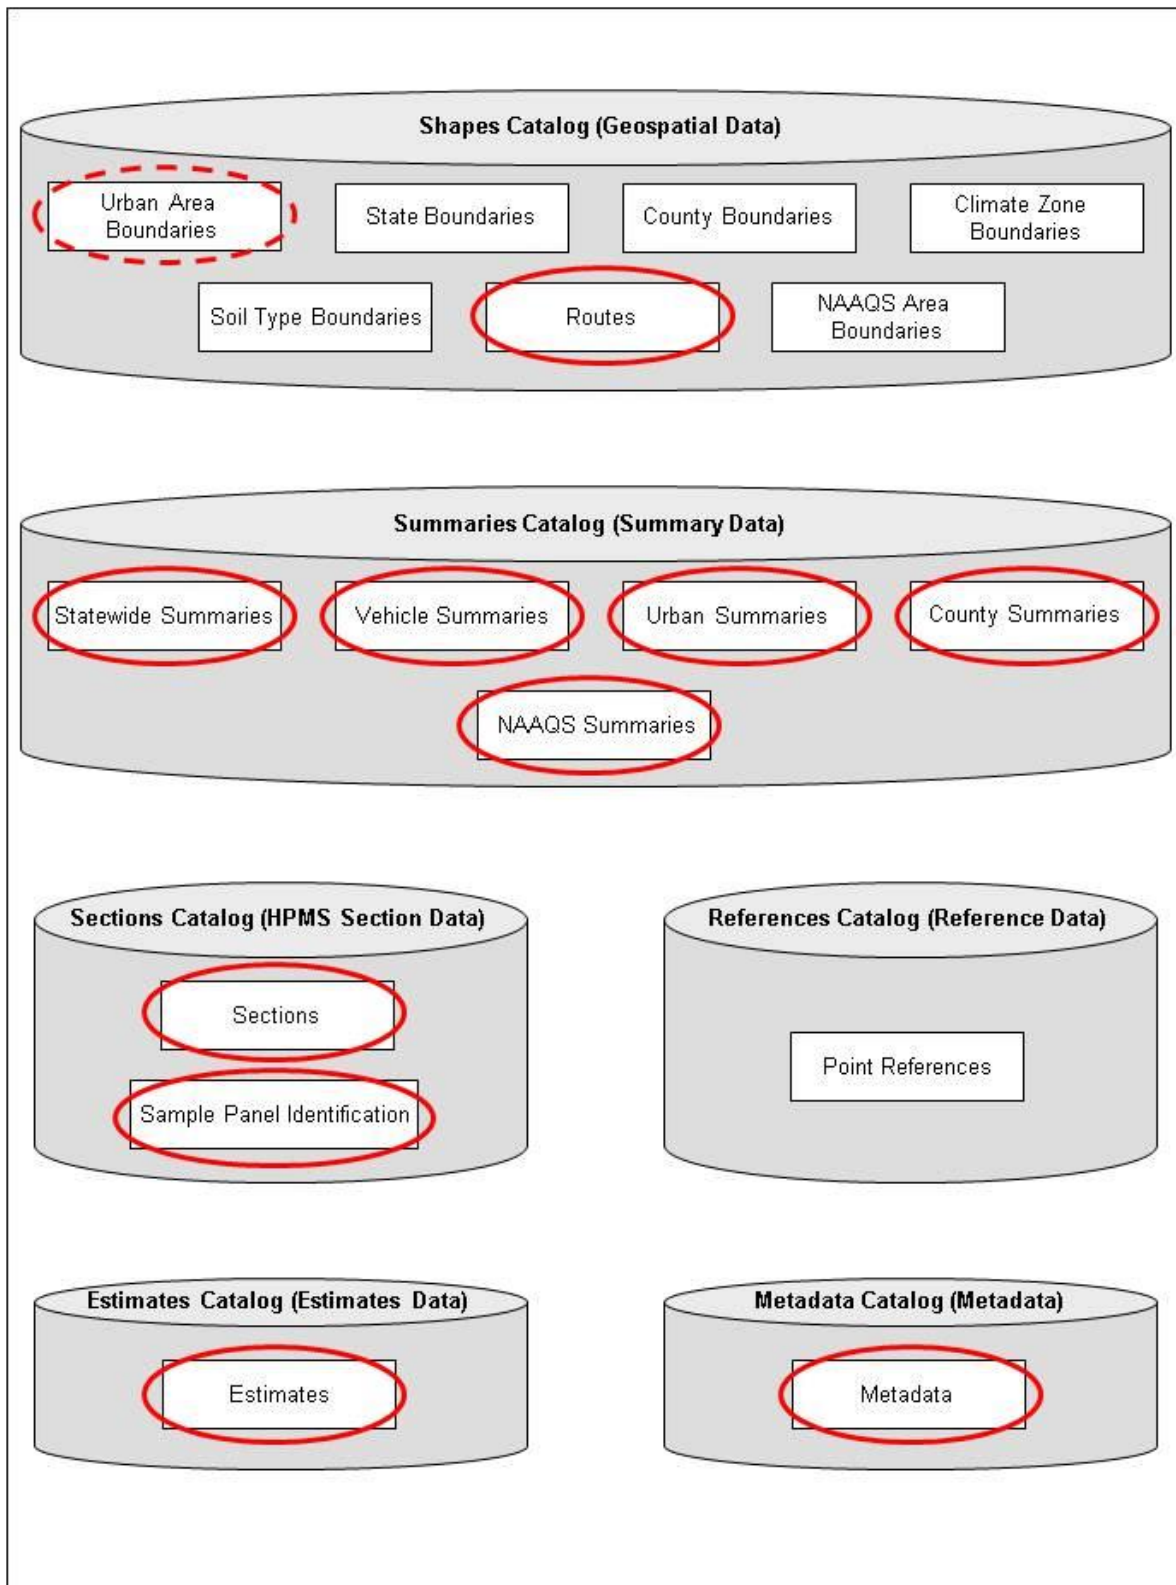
Shapes Catalog (Geospatial Data)

Urban Area Boundaries

State Boundaries

County Boundaries

Climate Zone Boundaries

Soil Type Boundaries

Routes

NAAQS Area Boundaries

Summaries Catalog (Summary Data)

Statewide Summaries

Vehicle Summaries

Urban Summaries

County Summaries

NAAQS Summaries

Sections Catalog (HPMS Section Data)

Sections

Sample Panel Identification

References Catalog (Reference Data)

Point References

Estimates Catalog (Estimates Data)

Estimates

Metadata Catalog (Metadata)

Metadata